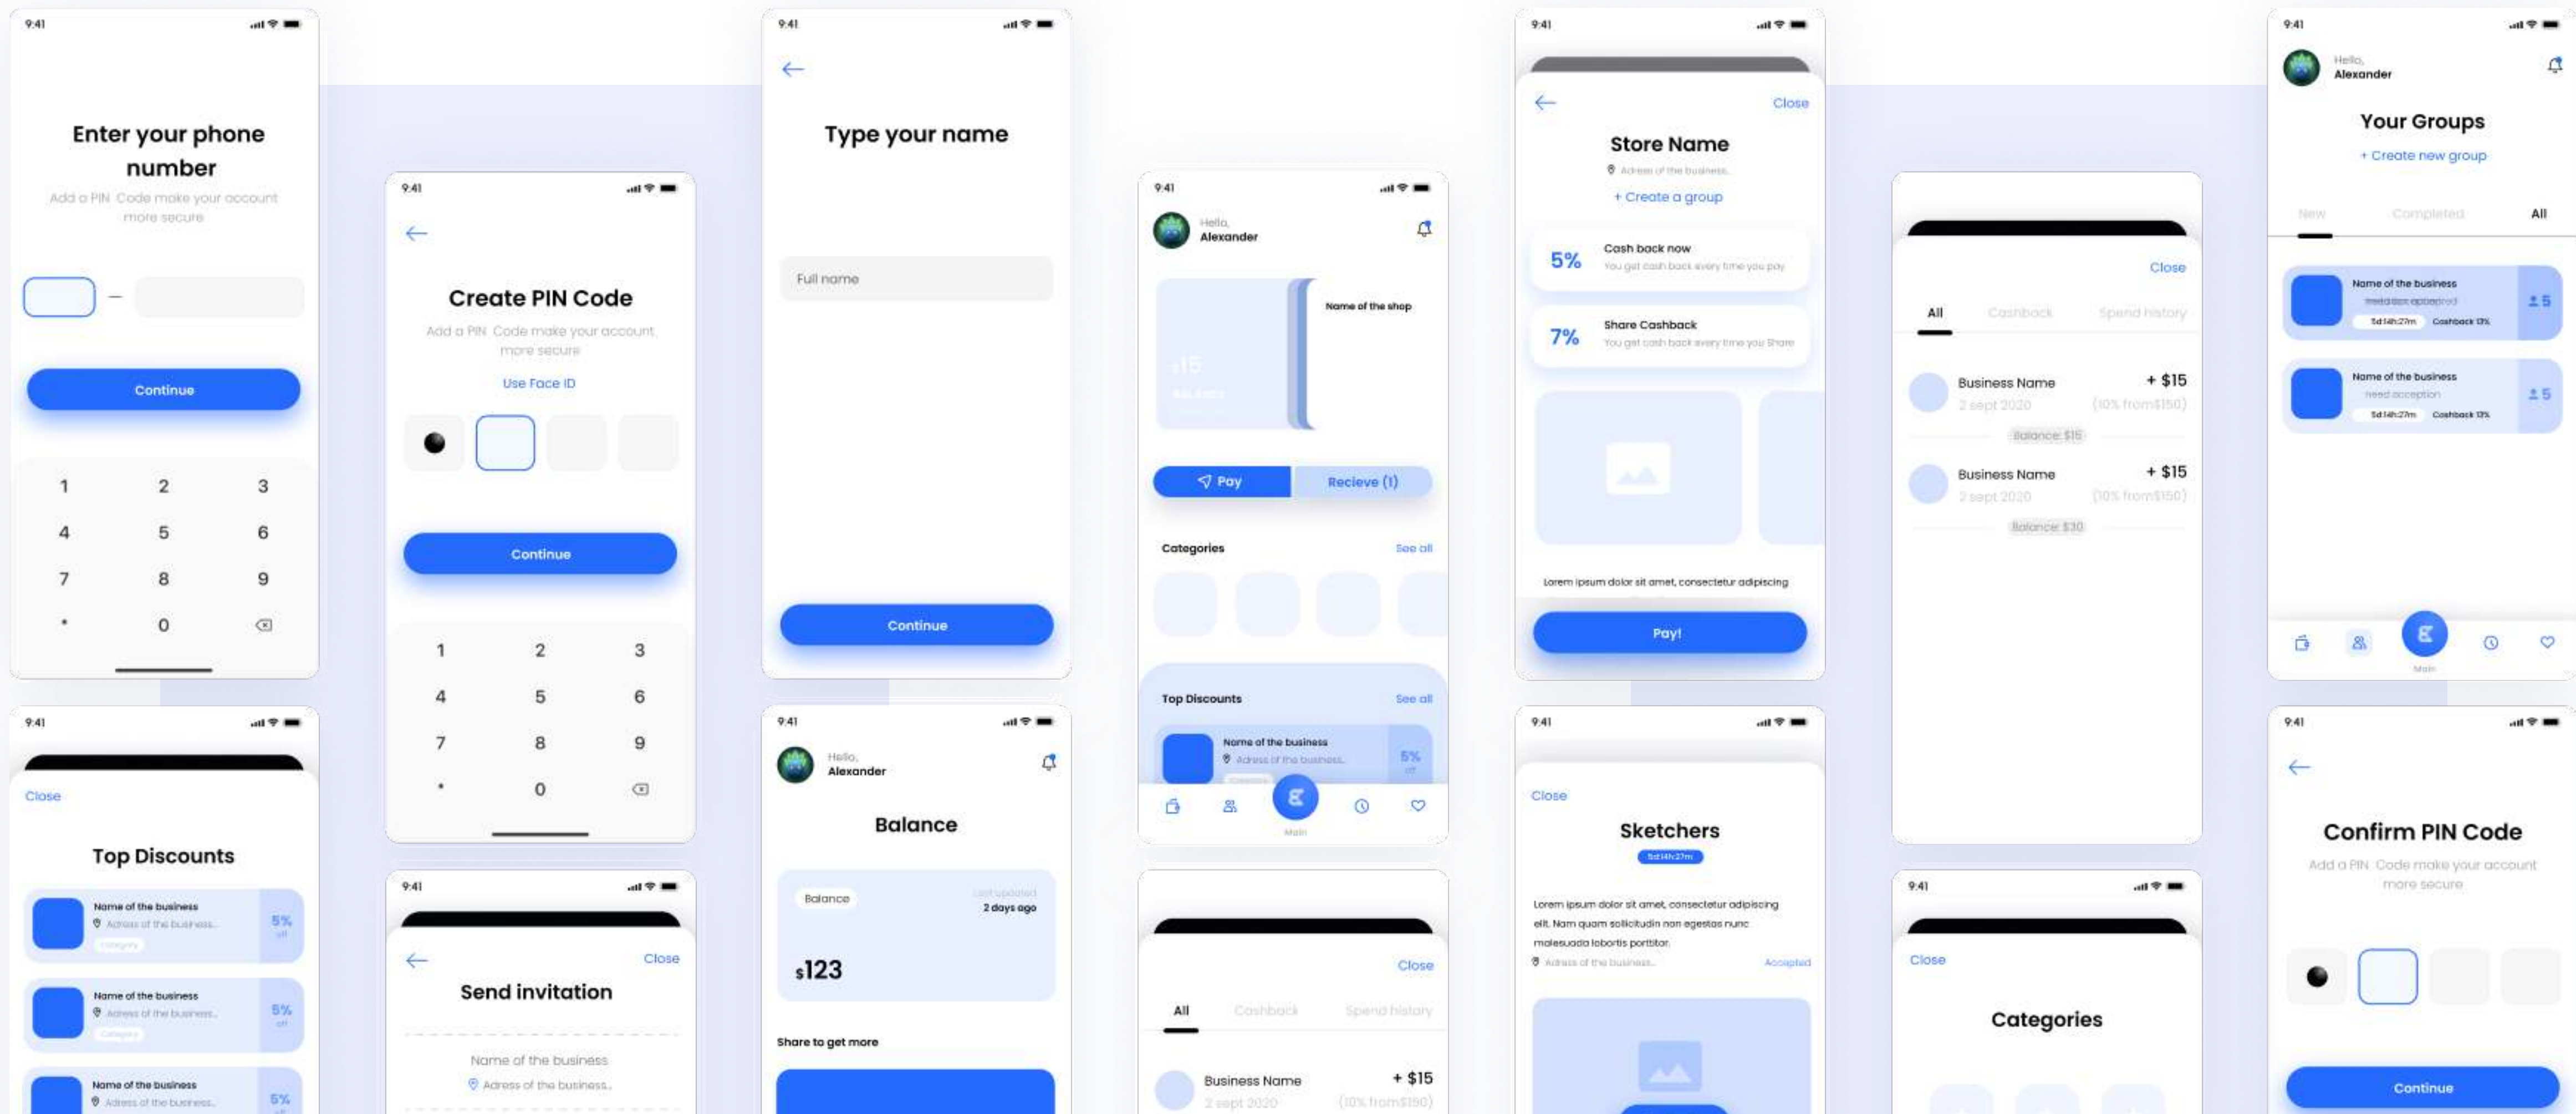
9:41

Enter your phone number

Add a PIN Code make your account more secure

–

Continue

1 2 3
4 5 6
7 8 9
* 0

9:41

Create PIN Code

Add a PIN Code make your account more secure

Use Face ID

Continue

1 2 3
4 5 6
7 8 9
* 0

9:41

Type your name

Full name

Continue

9:41

Hello,
Alexander

Name of the shop

$15

Pay

Recieve (1)

Categories

See all

Top Discounts

See all

Name of the business

Adress of the business

5%

Main

9:41

Close

Store Name

Adress of the business

+ Create a group

5%

Cash back now

You get cash back every time you pay

7%

Share Cashback

You get cash back every time you Share

Lorem ipsum dolor sit amet, consectetur adipiscing

Pay!

Close

All

Cashback

Spend history

Business Name

2 sept 2020

+ $15

(10% from$150)

Balance: $15

Business Name

2 sept 2020

+ $15

(10% from$150)

Balance: $30

9:41

Hello,
Alexander

Your Groups

+ Create new group

New

Completed

All

Name of the business

need acception

5d:14h:27m

Cashback 13%

5

Name of the business

need acception

5d:14h:27m

Cashback 13%

5

Main

9:41

Close

Top Discounts

Name of the business

Adress of the business

5%

Category

Name of the business

Adress of the business

5%

Category

Name of the business

Adress of the business

5%

9:41

Close

Send invitation

Name of the business

Adress of the business

9:41

Hello,
Alexander

Balance

Balance

Last updated
2 days ago

$123

Share to get more

Close

All

Cashback

Spend history

Business Name

2 sept 2020

+ $15

(10% from$150)

9:41

Close

Sketchers

5d:14h:27m

Lorem ipsum dolor sit amet, consectetur adipiscing elit. Nam quam sollicitudin non egestas nunc malesuada lobortis porttitor.

Adress of the business

Accepted

9:41

Close

Categories

9:41

Confirm PIN Code

Add a PIN Code make your account more secure

Continue